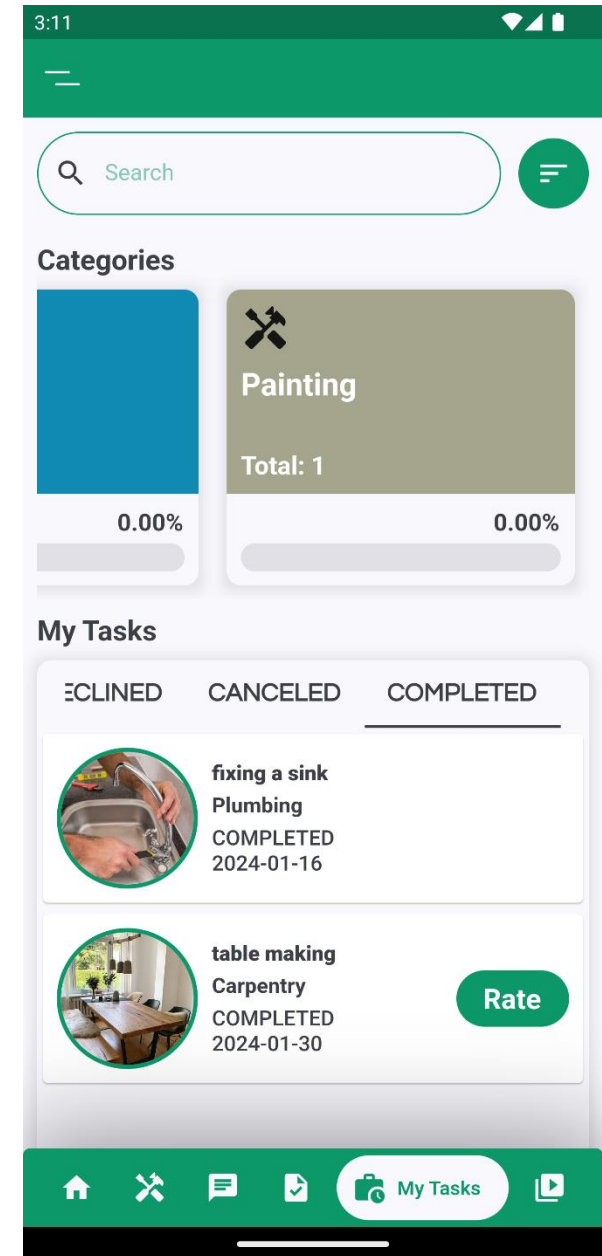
3:11

Search

Categories

0.00%

Painting

Total: 1

0.00%

My Tasks

ECLINED CANCELED COMPLETED

fixing a sink
Plumbing
COMPLETED
2024-01-16

table making
Carpentry
COMPLETED
2024-01-30

Rate

My Tasks